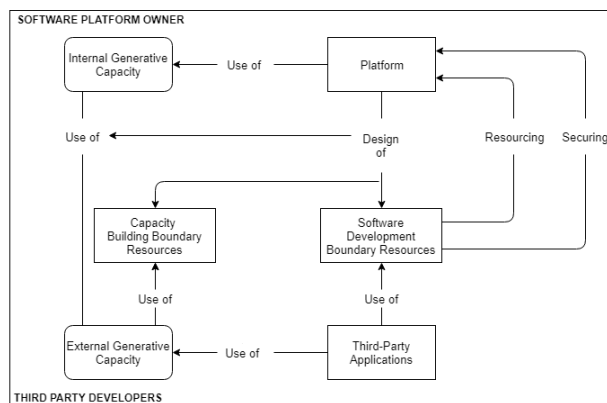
SOFTWARE PLATFORM OWNER

Internal Generative Capacity

Use of

Platform

Use of

Design of

Resourcing

Securing

Capacity Building Boundary Resources

Software Development Boundary Resources

Use of

Use of

External Generative Capacity

Use of

Third-Party Applications

THIRD PARTY DEVELOPERS